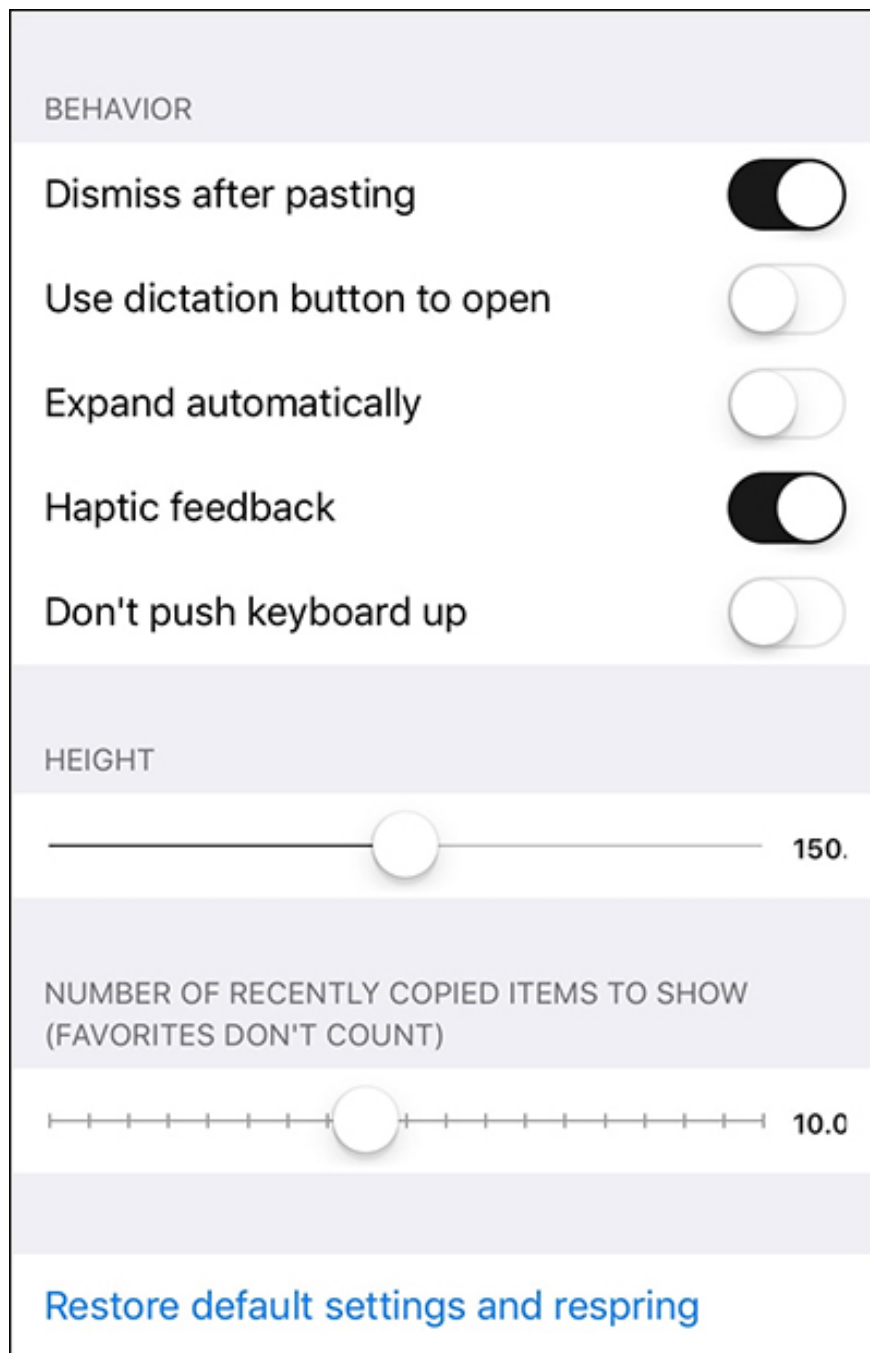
BEHAVIOR

Dismiss after pasting

Use dictation button to open

Expand automatically

Haptic feedback

Don't push keyboard up

HEIGHT

150.

NUMBER OF RECENTLY COPIED ITEMS TO SHOW (FAVORITES DON'T COUNT)

10.0

Restore default settings and respring